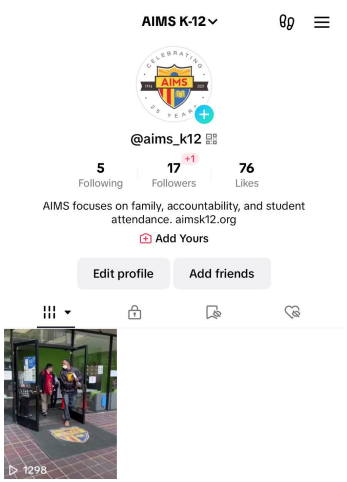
AIMS K-12

CELEBRATING
AIMS
1996 2021
25 YEARS

@aims_k12

5
Following

17 +1
Followers

76
Likes

AIMS focuses on family, accountability, and student attendance. aimsk12.org

Add Yours

Edit profile

Add friends

1298